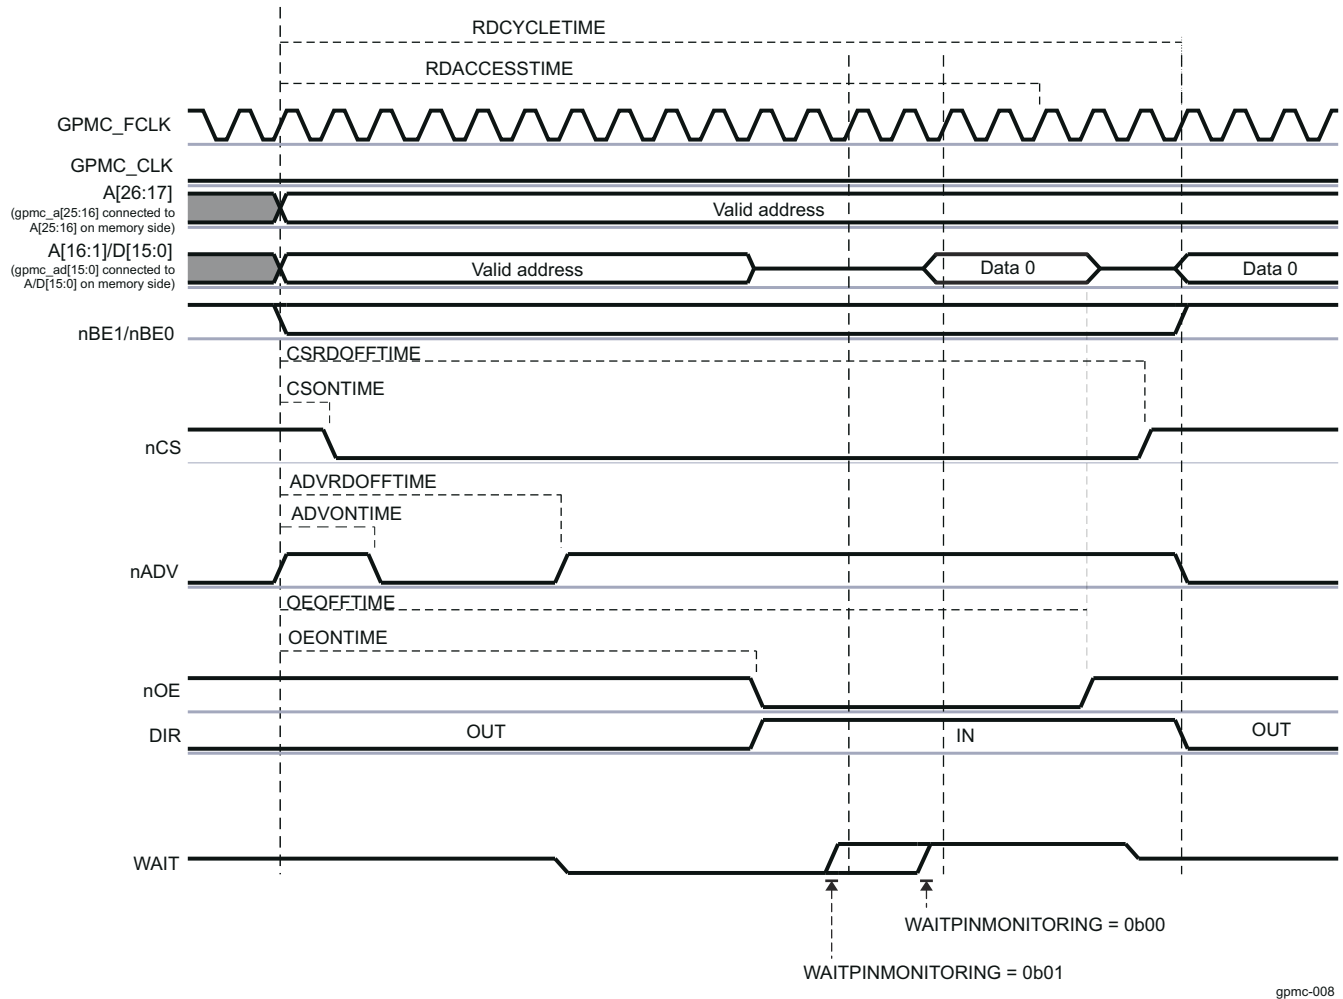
RDCYCLETIME

RDACCESSTIME

GPMC_FCLK

GPMC_CLK

A[26:17]
(gpmc_a[25:16] connected to A[25:16] on memory side)

Valid address

A[16:1]/D[15:0]
(gpmc_ad[15:0] connected to A/D[15:0] on memory side)

Valid address

Data 0

Data 0

nBE1/nBE0

CSRDOFFTIME

CSONTIME

nCS

ADVRDOFFTIME

ADVONTIME

nADV

OEOFFTIME

OEONTIME

nOE

DIR

OUT

IN

OUT

WAIT

WAITPINMONITORING = 0b00

WAITPINMONITORING = 0b01

gpmc-008